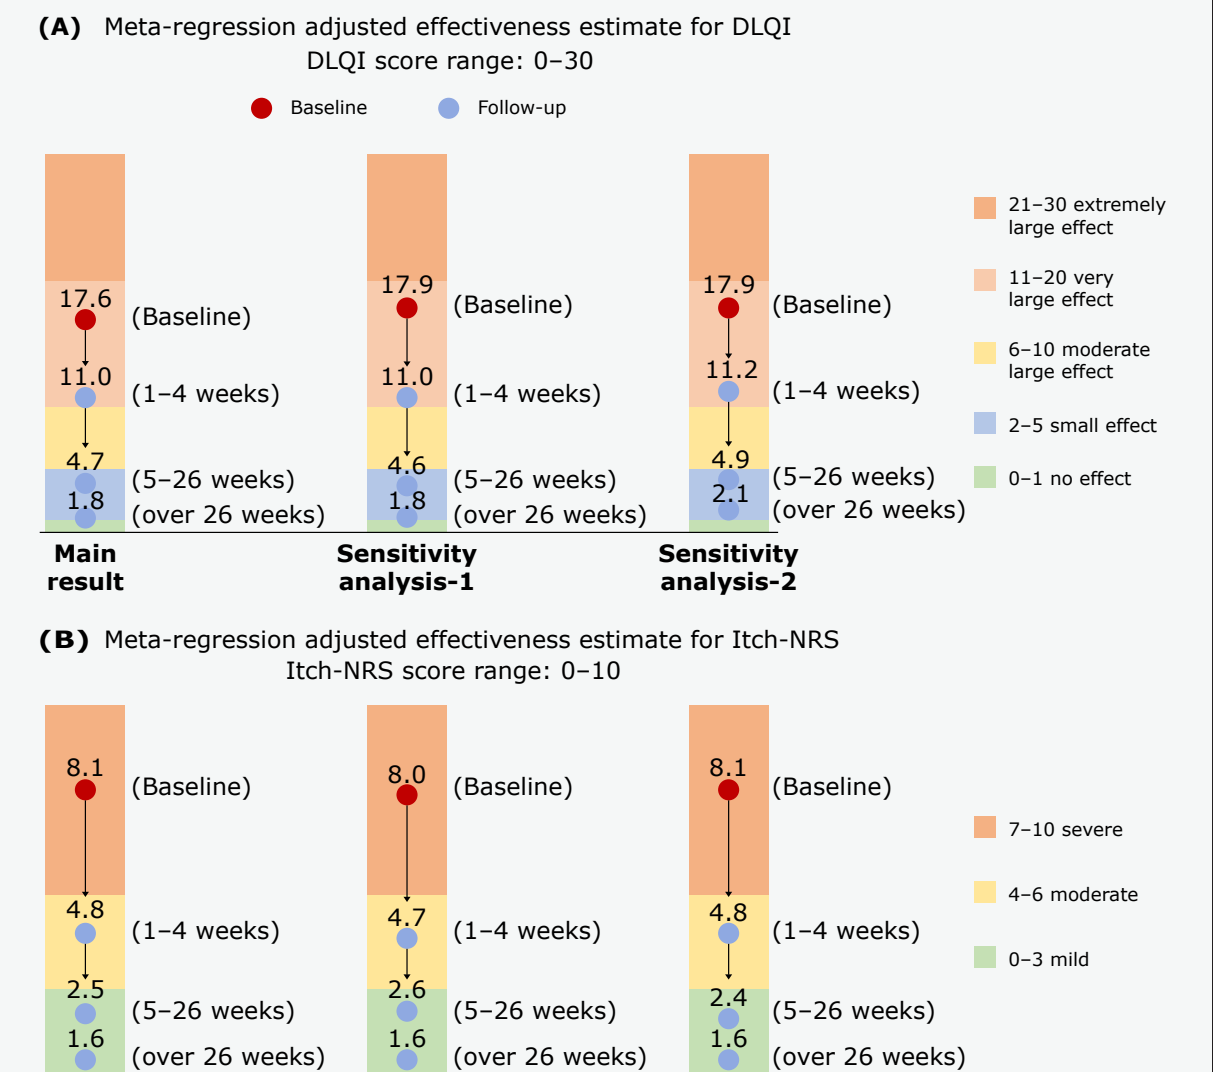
(A) Meta-regression adjusted effectiveness estimate for DLQI
DLQI score range: 0–30

Baseline Follow-up

17.6 (Baseline)
11.0 (1–4 weeks)
4.7 (5–26 weeks)
1.8 (over 26 weeks)
Main result

17.9 (Baseline)
11.0 (1–4 weeks)
4.6 (5–26 weeks)
1.8 (over 26 weeks)
Sensitivity analysis-1

17.9 (Baseline)
11.2 (1–4 weeks)
4.9 (5–26 weeks)
2.1 (over 26 weeks)
Sensitivity analysis-2

21–30 extremely large effect
11–20 very large effect
6–10 moderate large effect
2–5 small effect
0–1 no effect

(B) Meta-regression adjusted effectiveness estimate for Itch-NRS
Itch-NRS score range: 0–10

8.1 (Baseline)
4.8 (1–4 weeks)
2.5 (5–26 weeks)
1.6 (over 26 weeks)

8.0 (Baseline)
4.7 (1–4 weeks)
2.6 (5–26 weeks)
1.6 (over 26 weeks)

8.1 (Baseline)
4.8 (1–4 weeks)
2.4 (5–26 weeks)
1.6 (over 26 weeks)

7–10 severe
4–6 moderate
0–3 mild